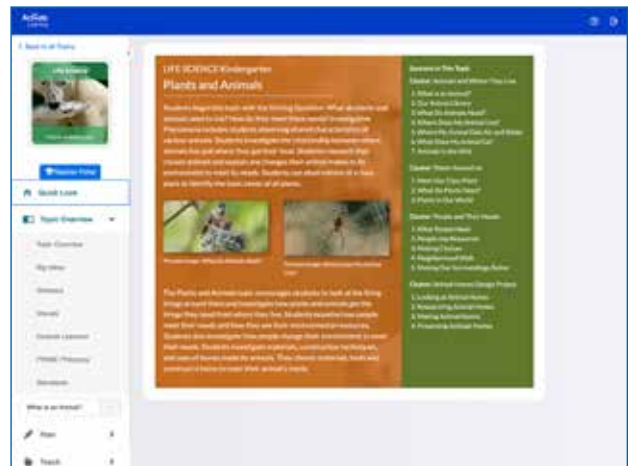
Active Learning

< Back to all Topics

LIFE SCIENCE

Teacher View

Quick Look

Topic Overview

Topic Overview

Big Ideas

Sessions

Vocab

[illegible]

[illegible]

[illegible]

What is an Animal?

Plan

Teach

LIFE SCIENCE Kindergarten

Plants and Animals

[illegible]

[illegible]

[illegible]

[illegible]

Sessions in This Topic

Cluster: Animals and Where They Live

1. What is an Animal?
2. Our Animal Library
3. What Do Animals Need?
4. Where Does the Animal Live?
5. Where My Animal Gets Air and Water
6. What Does My Animal Eat?
7. Animals in the Wild

Cluster: Plants Around Us

1. How Can Plants Grow?
2. What Do Plants Need?
3. Plants in Our World

Cluster: People and Their Needs

1. What People Need
2. People Use Resources
3. Making Choices
4. Neighborhood Walk
5. Making Our Surroundings Better

Cluster: Animal Homes Design Project

1. Looking at Animal Homes
2. Researching Animal Homes
3. Making Animal Homes
4. Presenting Animal Homes